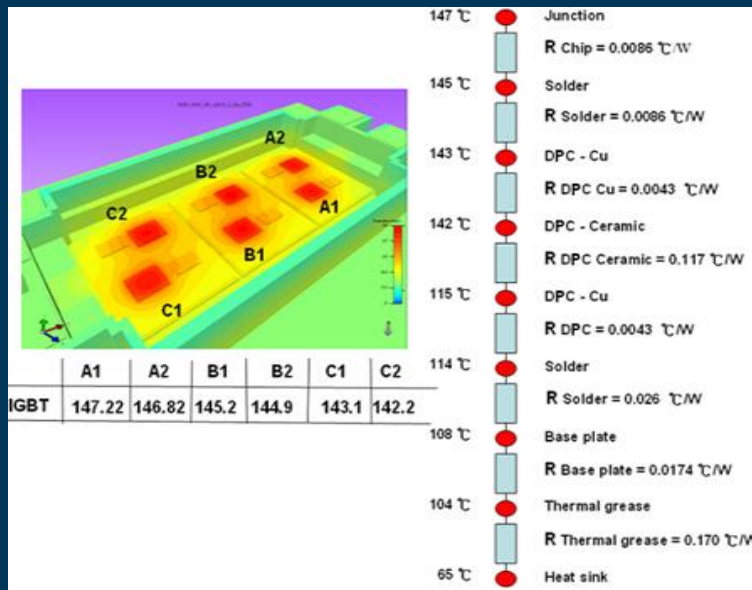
A2

B2

C2

A1

B1

C1

| | A1 | A2 | B1 | B2 | C1 | C2 |
|---|---|---|---|---|---|---|
| IGBT | 147.22 | 146.82 | 145.2 | 144.9 | 143.1 | 142.2 |

147 ℃ Junction

R Chip = 0.0086 ℃/W

145 ℃ Solder

R Solder = 0.0086 ℃/W

143 ℃ DPC - Cu

R DPC Cu = 0.0043 ℃/W

142 ℃ DPC - Ceramic

R DPC Ceramic = 0.117 ℃/W

115 ℃ DPC - Cu

R DPC = 0.0043 ℃/W

114 ℃ Solder

R Solder = 0.026 ℃/W

108 ℃ Base plate

R Base plate = 0.0174 ℃/W

104 ℃ Thermal grease

R Thermal grease = 0.170 ℃/W

65 ℃ Heat sink